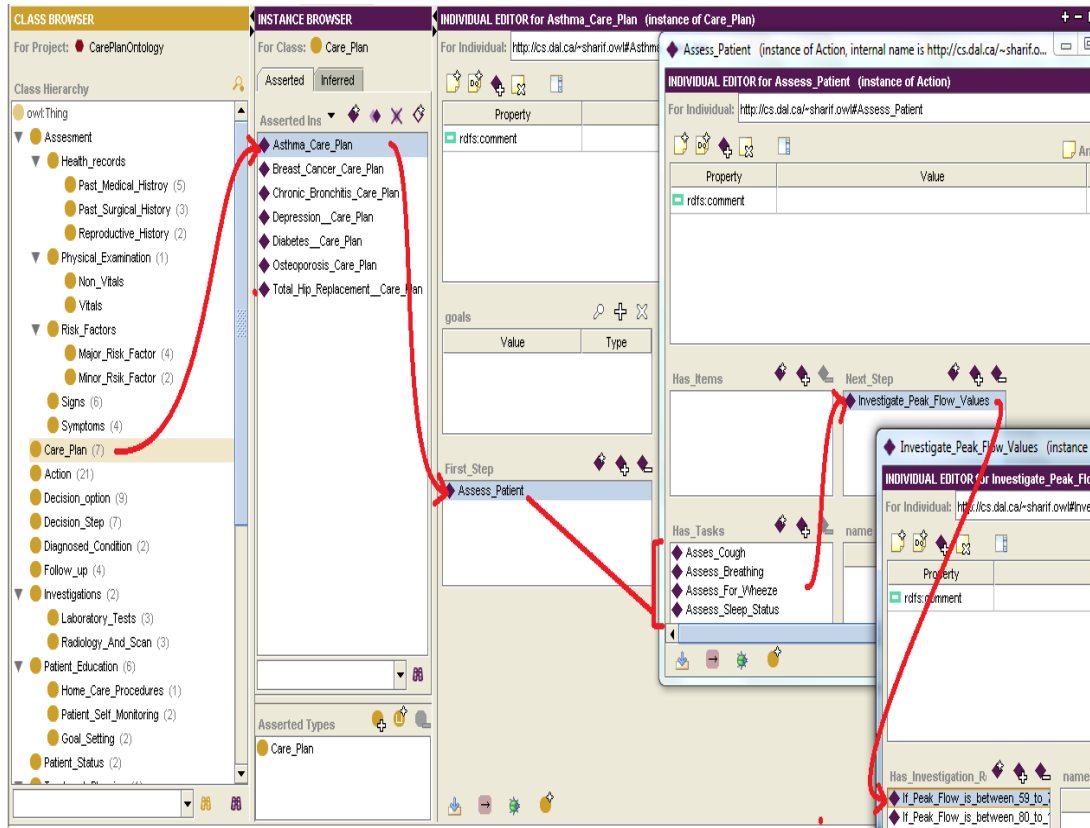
CLASS BROWSER
For Project: CarePlanOntology
Class Hierarchy
owl:Thing
Assesment
Health_records
Past_Medical_Histroy (5)
Past_Surgical_History (3)
Reproductive_History (2)
Physical_Examination (1)
Non_Vitals
Vitals
Risk_Factors
Major_Risk_Factor (4)
Minor_Rsik_Factor (2)
Signs (6)
Symptoms (4)
Care_Plan (7)
Action (21)
Decision_option (9)
Decision_Step (7)
Diagnosed_Condition (2)
Follow_up (4)
Investigations (2)
Laboratory_Tests (3)
Radiology_And_Scan (3)
Patient_Education (6)
Home_Care_Procedures (1)
Patient_Self_Monitoring (2)
Goal_Setting (2)
Patient_Status (2)

INSTANCE BROWSER
For Class: Care_Plan
Asserted Inferred
Asserted Ins
Asthma_Care_Plan
Breast_Cancer_Care_Plan
Chronic_Bronchitis_Care_Plan
Depression__Care_Plan
Diabetes__Care_Plan
Osteoporosis_Care_Plan
Total_Hip_Replacement__Care_Plan
Asserted Types
Care_Plan

INDIVIDUAL EDITOR for Asthma_Care_Plan (instance of Care_Plan)
For Individual: http://cs.dal.ca/~sharif.owl#Asthma
Property
rdfs:comment
goals
Value Type
First_Step
Assess_Patient

Assess_Patient (instance of Action, internal name is http://cs.dal.ca/~sharif.o
INDIVIDUAL EDITOR for Assess_Patient (instance of Action)
For Individual: http://cs.dal.ca/~sharif.owl#Assess_Patient
Property Value
rdfs:comment
Has_Items
Next_Step
Investigate_Peak_Flow_Values
Has_Tasks
name
Asses_Cough
Assess_Breathing
Assess_For_Wheeze
Assess_Sleep_Status

Investigate_Peak_Flow_Values (instance
INDIVIDUAL EDITOR for Investigate_Peak_Flo
For Individual: http://cs.dal.ca/~sharif.owl#Inve
Property
rdfs:comment
Has_Investigation_R
name
If_Peak_Flow_is_between_59_to_
If_Peak_Flow_is_between_80_to_